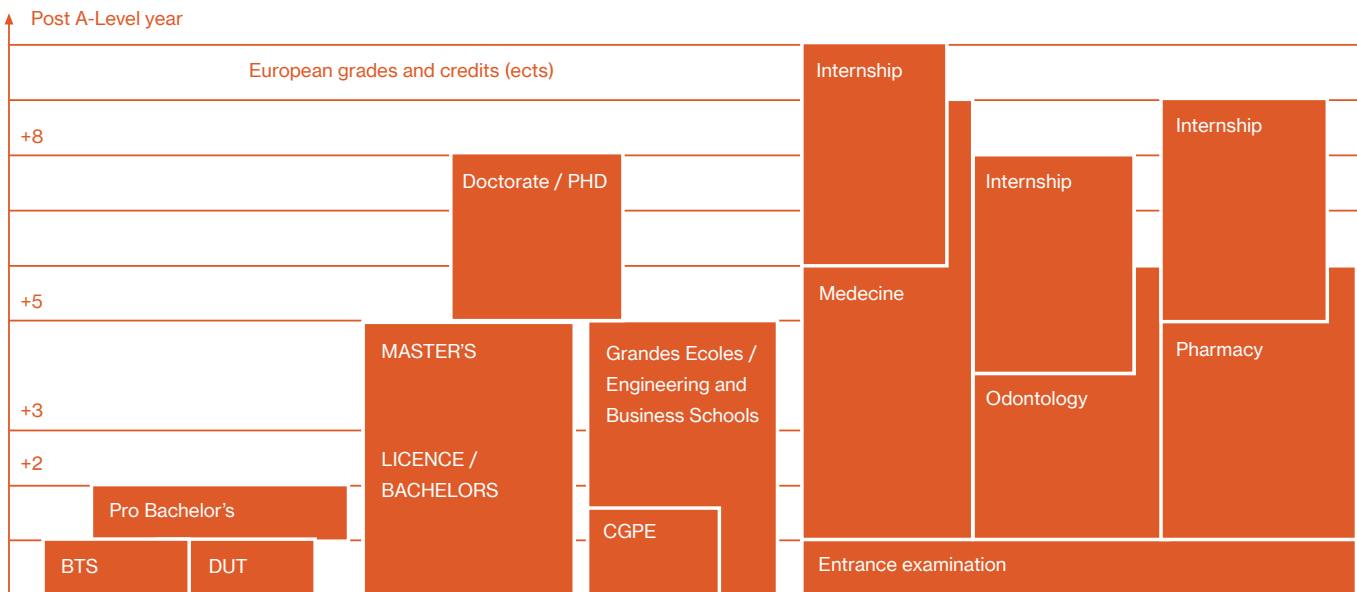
Post A-Level year

European grades and credits (ects)

+8

+5

+3

+2

Doctorate / PHD

MASTER'S

LICENCE / BACHELORS

Grandes Ecoles / Engineering and Business Schools

CGPE

Pro Bachelor's

BTS

DUT

Internship

Medecine

Internship

Odontology

Internship

Pharmacy

Entrance examination